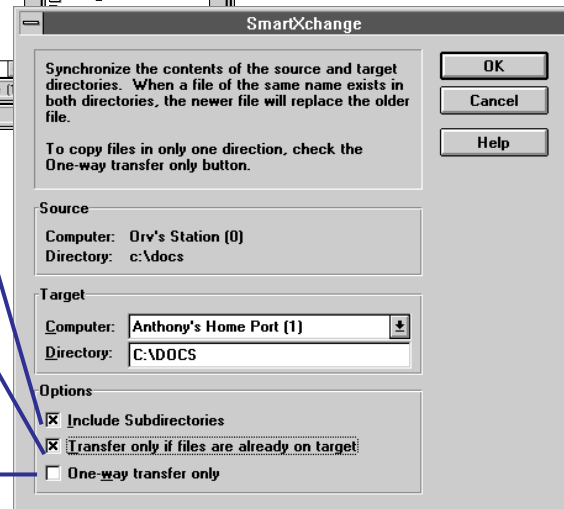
SmartXchange

Synchronize the contents of the source and target directories. When a file of the same name exists in both directories, the newer file will replace the older file.

To copy files in only one direction, check the One-way transfer only button.

OK

Cancel

Help

Source

Computer: Orv's Station (0)

Directory: c:\docs

Target

Computer: Anthony's Home Port (1)

Directory: C:\DOCS

Options

☒ Include Subdirectories

☒ Transfer only if files are already on target

☐ One-way transfer only